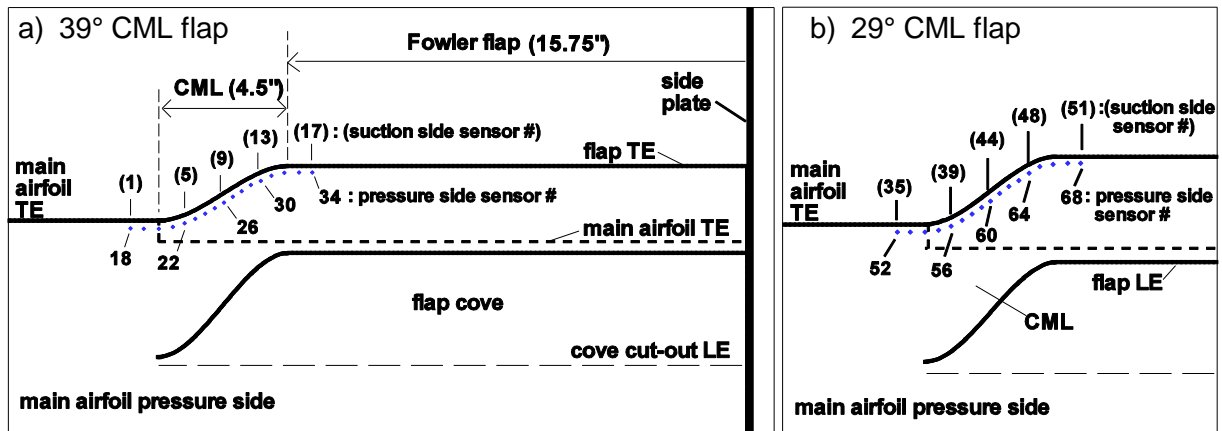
a) 39° CML flap

Fowler flap (15.75")

CML (4.5")

side plate

main airfoil TE

(1)

(5)

(9)

(13)

(17) : (suction side sensor #)

flap TE

18

22

26

30

34 : pressure side sensor #

main airfoil TE

flap cove

cove cut-out LE

main airfoil pressure side

b) 29° CML flap

main airfoil TE

(35)

(39)

(44)

(48)

(51) :(suction side sensor #)

52

56

60

64

68 : pressure side sensor #

flap LE

CML

main airfoil pressure side